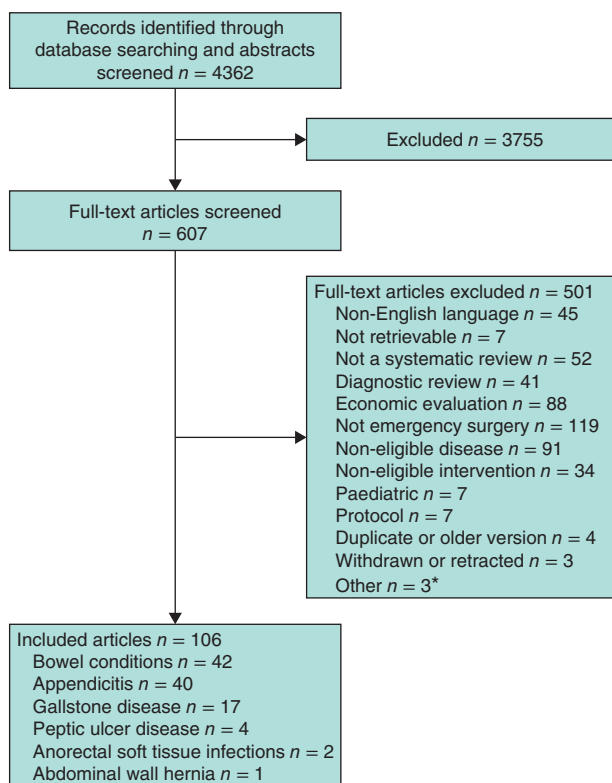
Records identified through database searching and abstracts screened $n = 4362$

Excluded $n = 3755$

Full-text articles screened $n = 607$

Full-text articles excluded $n = 501$
Non-English language $n = 45$
Not retrievable $n = 7$
Not a systematic review $n = 52$
Diagnostic review $n = 41$
Economic evaluation $n = 88$
Not emergency surgery $n = 119$
Non-eligible disease $n = 91$
Non-eligible intervention $n = 34$
Paediatric $n = 7$
Protocol $n = 7$
Duplicate or older version $n = 4$
Withdrawn or retracted $n = 3$
Other $n = 3^*$

Included articles $n = 106$
Bowel conditions $n = 42$
Appendicitis $n = 40$
Gallstone disease $n = 17$
Peptic ulcer disease $n = 4$
Anorectal soft tissue infections $n = 2$
Abdominal wall hernia $n = 1$